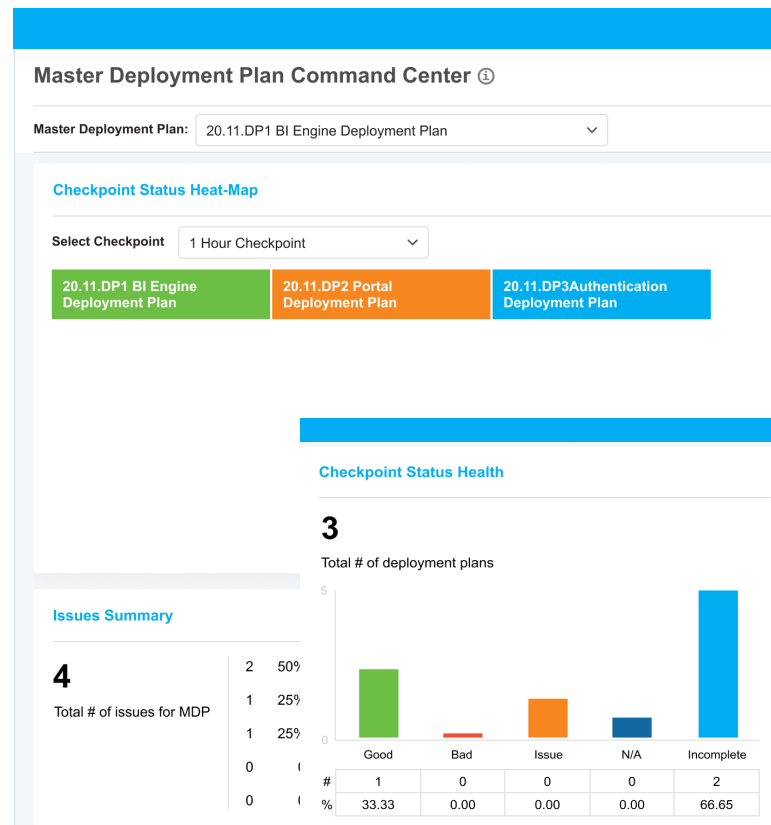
Master Deployment Plan Command Center ⓘ

Master Deployment Plan: 20.11.DP1 BI Engine Deployment Plan

Checkpoint Status Heat-Map

Select Checkpoint 1 Hour Checkpoint

20.11.DP1 BI Engine Deployment Plan

20.11.DP2 Portal Deployment Plan

20.11.DP3Authentication Deployment Plan

Issues Summary

4

Total # of issues for MDP

| 2 | 50% |
|---|---|
| 1 | 25% |
| 1 | 25% |
| 0 | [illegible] |
| 0 | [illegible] |

Checkpoint Status Health

3

Total # of deployment plans

5

0

| | Good | Bad | Issue | N/A | Incomplete |
|---|---|---|---|---|---|
| # | 1 | 0 | 0 | 0 | 2 |
| % | 33.33 | 0.00 | 0.00 | 0.00 | 66.65 |